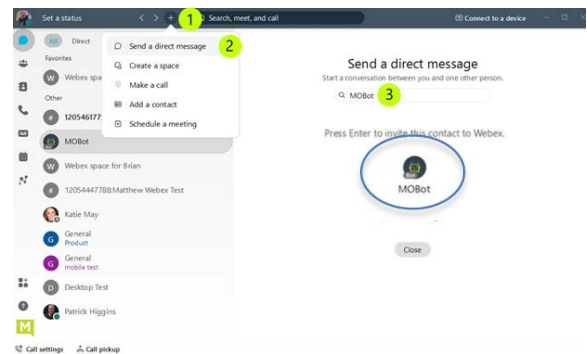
Set a status

1

Search, meet, and call

Connect to a device

All

Direct

Favorites

Webex space

Other

120546177

MOBot

Webex space for Brian

12054447788:Matthew Webex Test

Katie May

General
Product

General
mobile test

Desktop Test

Patrick Higgins

Send a direct message

2

Create a space

Make a call

Add a contact

Schedule a meeting

Send a direct message

Start a conversation between you and one other person.

MOBot

3

Press Enter to invite this contact to Webex.

Bot

MOBot

Close

M

Call settings

Call pickup